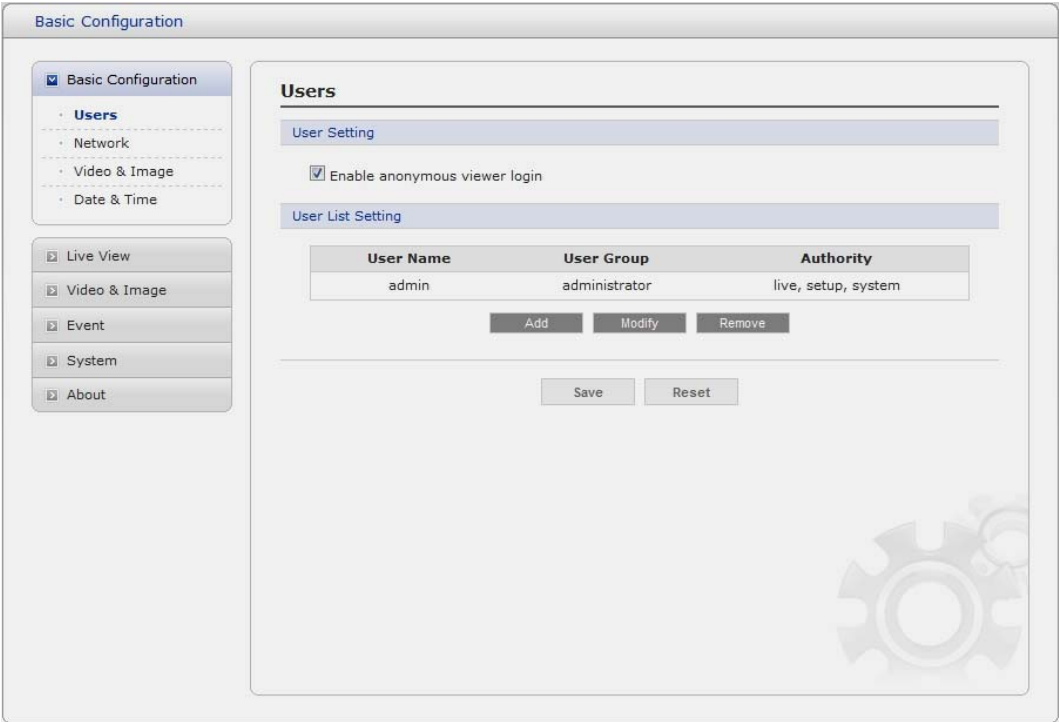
Basic Configuration

Basic Configuration
· Users
· Network
· Video & Image
· Date & Time

Live View
Video & Image
Event
System
About

Users

User Setting

Enable anonymous viewer login

User List Setting

| User Name | User Group | Authority |
|---|---|---|
| admin | administrator | live, setup, system |

Add Modify Remove

Save Reset